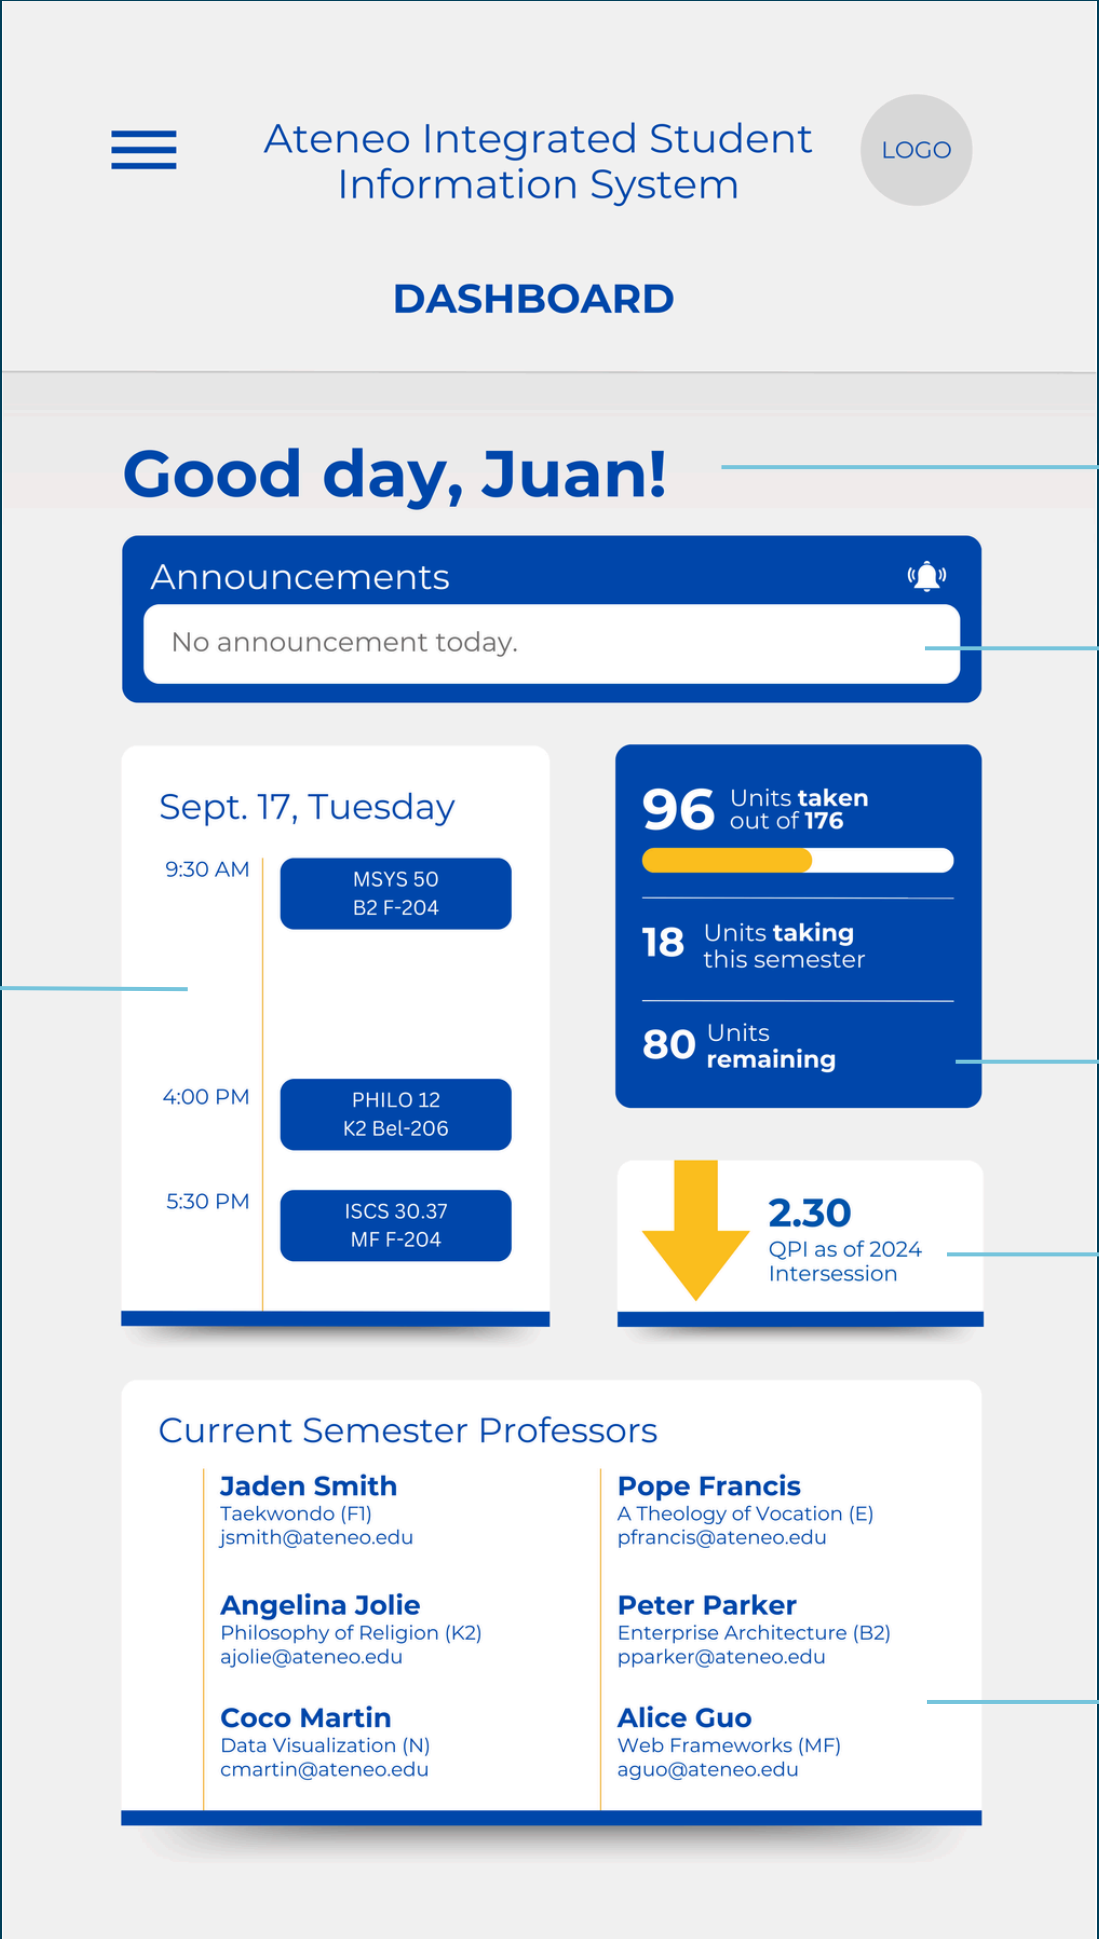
Ateneo Integrated Student Information System

LOGO

DASHBOARD

Good day, Juan!

Announcements

No announcement today.

Sept. 17, Tuesday

9:30 AM
MSYS 50
B2 F-204

4:00 PM
PHILO 12
K2 Bel-206

5:30 PM
ISCS 30.37
MF F-204

96 Units taken out of 176

18 Units taking this semester

80 Units remaining

2.30
QPI as of 2024 Intersession

Current Semester Professors

Jaden Smith
Taekwondo (F1)
jsmith@ateneo.edu

Angelina Jolie
Philosophy of Religion (K2)
ajolie@ateneo.edu

Coco Martin
Data Visualization (N)
cmartin@ateneo.edu

Pope Francis
A Theology of Vocation (E)
pfrancis@ateneo.edu

Peter Parker
Enterprise Architecture (B2)
pparker@ateneo.edu

Alice Guo
Web Frameworks (MF)
aguo@ateneo.edu